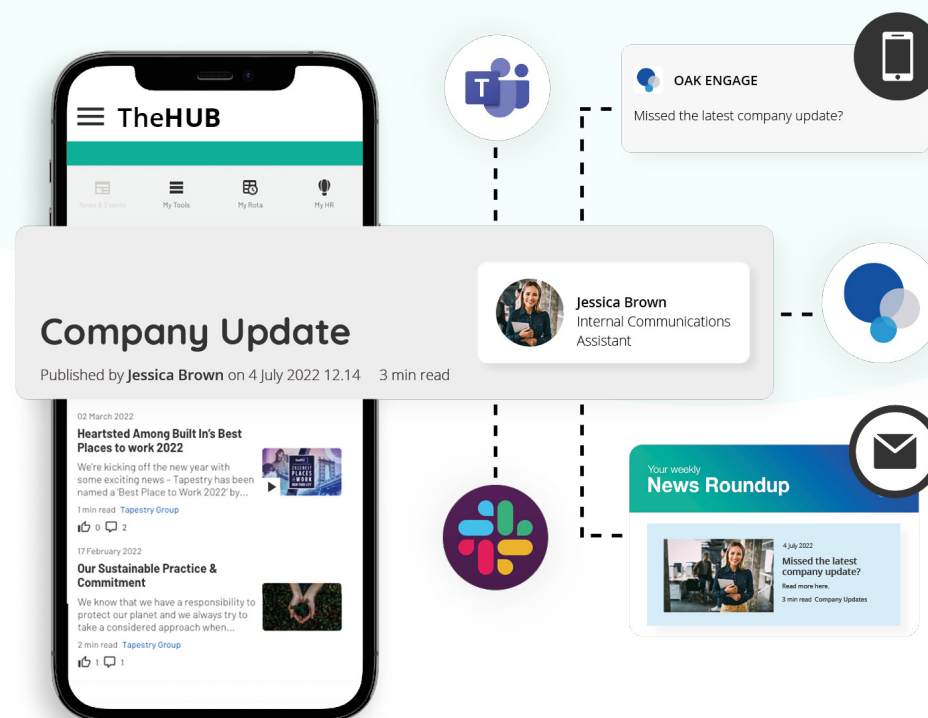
TheHUB

News & Events My Tools My Rota My HR

Company Update

Published by Jessica Brown on 4 July 2022 12.14 3 min read

Jessica Brown
Internal Communications Assistant

02 March 2022

Heartsted Among Built In's Best Places to work 2022

We're kicking off the new year with some exciting news - Tapestry has been named a 'Best Place to Work 2022' by...

1 min read Tapestry Group

0 2

17 February 2022

Our Sustainable Practice & Commitment

We know that we have a responsibility to protect our planet and we always try to take a considered approach when...

2 min read Tapestry Group

1 1

OAK ENGAGE

Missed the latest company update?

Your weekly
News Roundup

4 July 2022
Missed the latest company update?
Read more here.
3 min read Company Updates